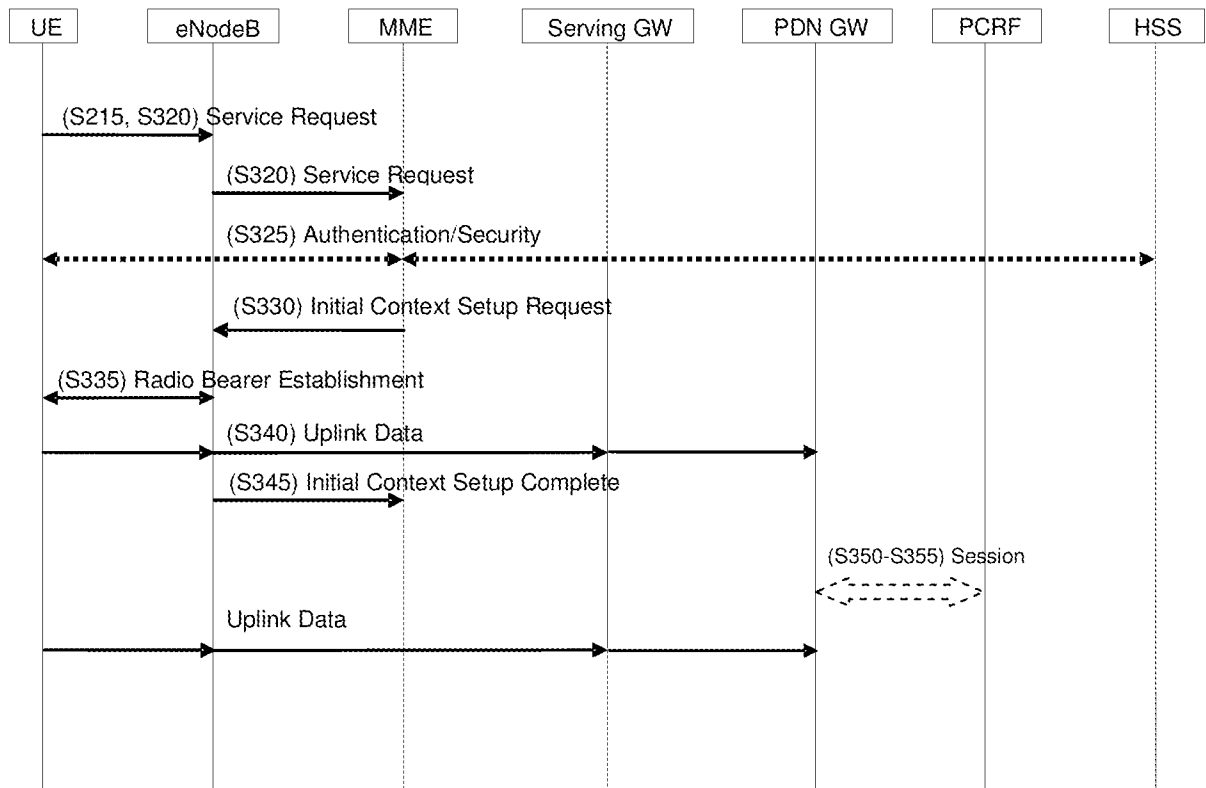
UE
eNodeB
MME
Serving GW
PDN GW
PCRF
HSS

(S215, S320) Service Request

(S320) Service Request

(S325) Authentication/Security

(S330) Initial Context Setup Request

(S335) Radio Bearer Establishment

(S340) Uplink Data

(S345) Initial Context Setup Complete

(S350-S355) Session

Uplink Data